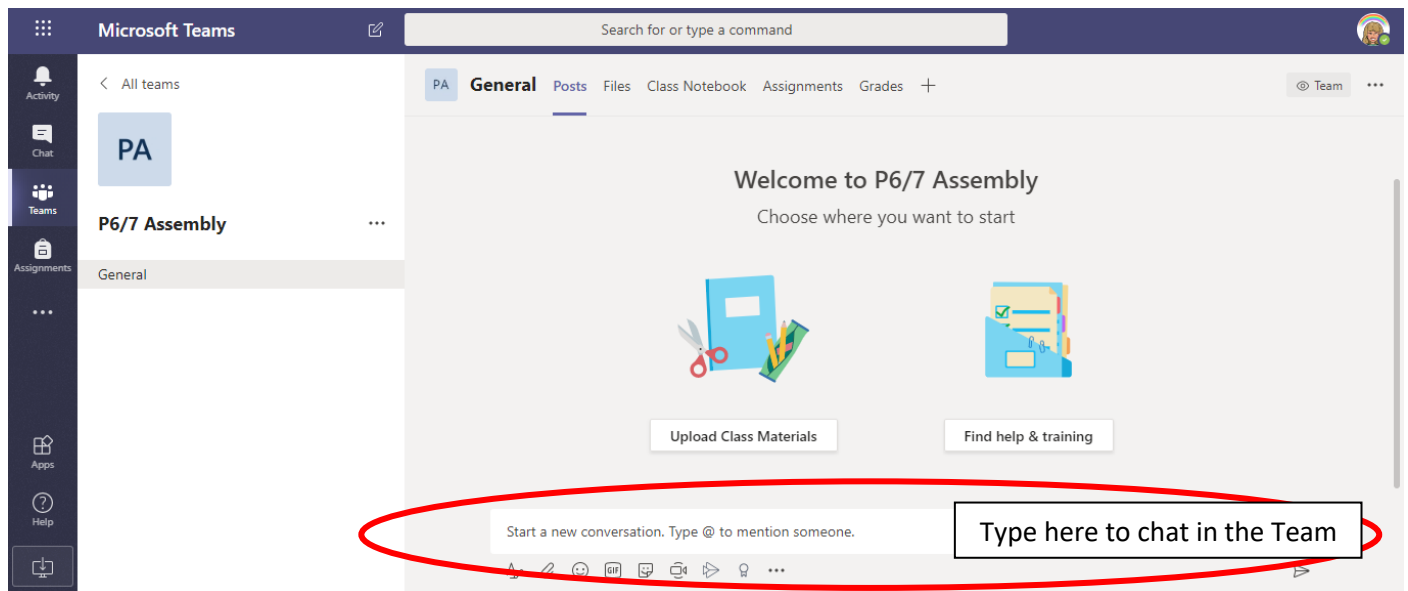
Microsoft Teams

Search for or type a command

Activity

Chat

Teams

Assignments

...

Apps

Help

< All teams

PA

P6/7 Assembly ...

General

PA General Posts Files Class Notebook Assignments Grades +

Team ...

Welcome to P6/7 Assembly

Choose where you want to start

Upload Class Materials

Find help & training

Start a new conversation. Type @ to mention someone.

Type here to chat in the Team

GIF